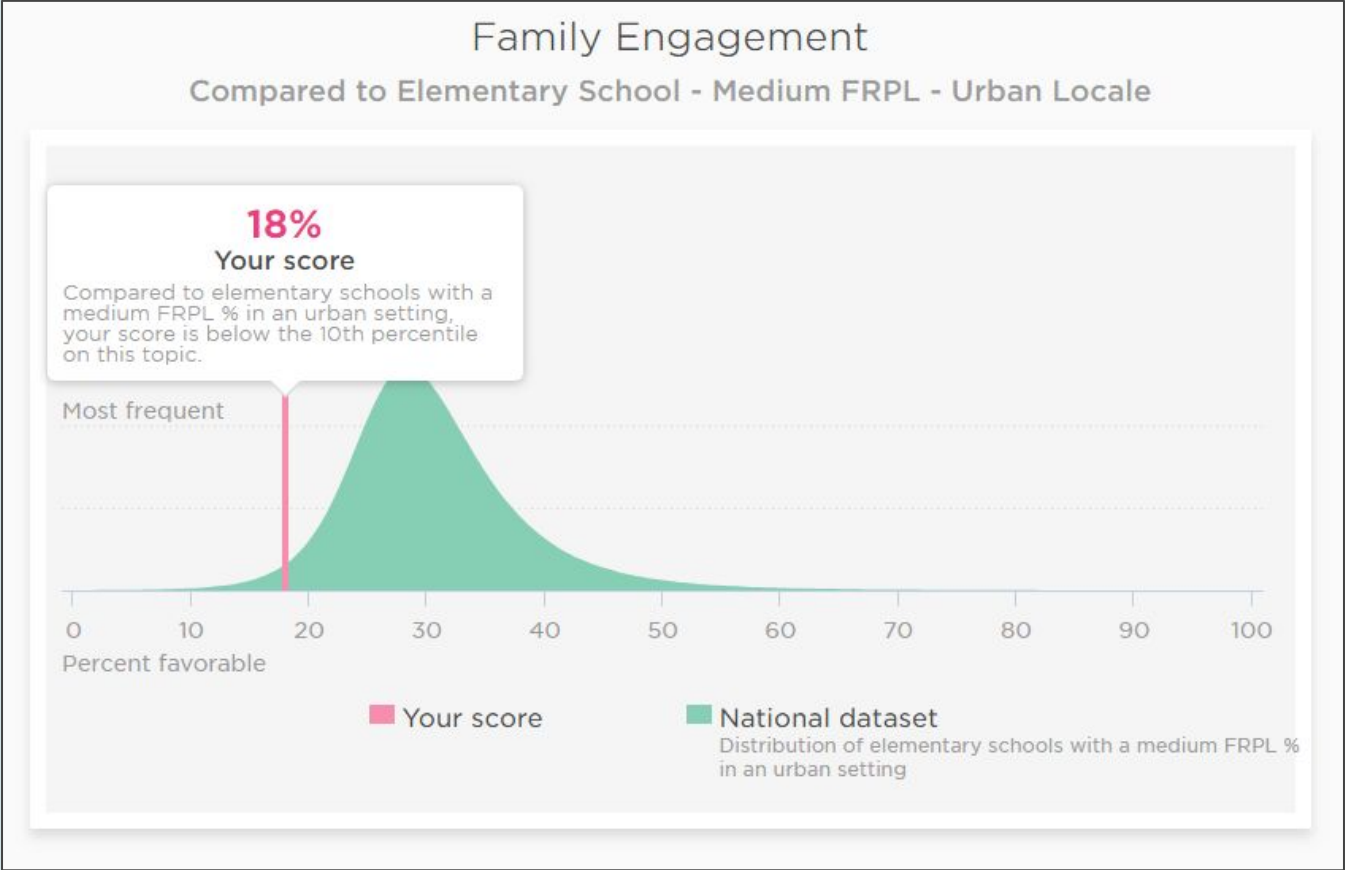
Family Engagement

Compared to Elementary School - Medium FRPL - Urban Locale

18%
Your score
Compared to elementary schools with a medium FRPL % in an urban setting, your score is below the 10th percentile on this topic.

Most frequent

0 10 20 30 40 50 60 70 80 90 100
Percent favorable

Your score
National dataset
Distribution of elementary schools with a medium FRPL % in an urban setting